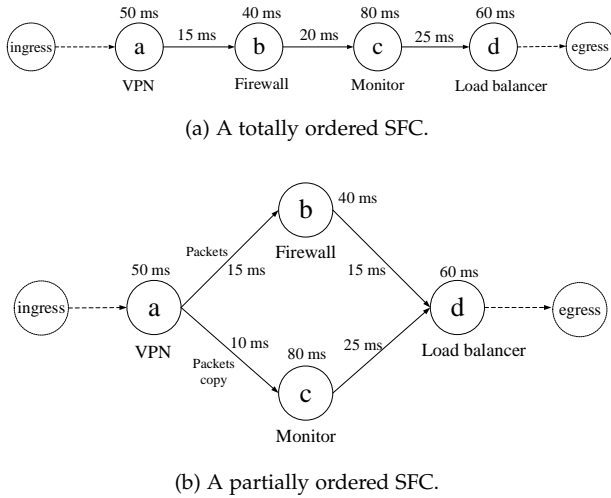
50 ms
40 ms
80 ms
60 ms
ingress
a
15 ms
b
20 ms
c
25 ms
d
egress
VPN
Firewall
Monitor
Load balancer

(a) A totally ordered SFC.

b
40 ms
Firewall
Packets
15 ms
15 ms
50 ms
60 ms
ingress
a
d
egress
10 ms
80 ms
25 ms
VPN
Load balancer
Packets copy
c
Monitor

(b) A partially ordered SFC.